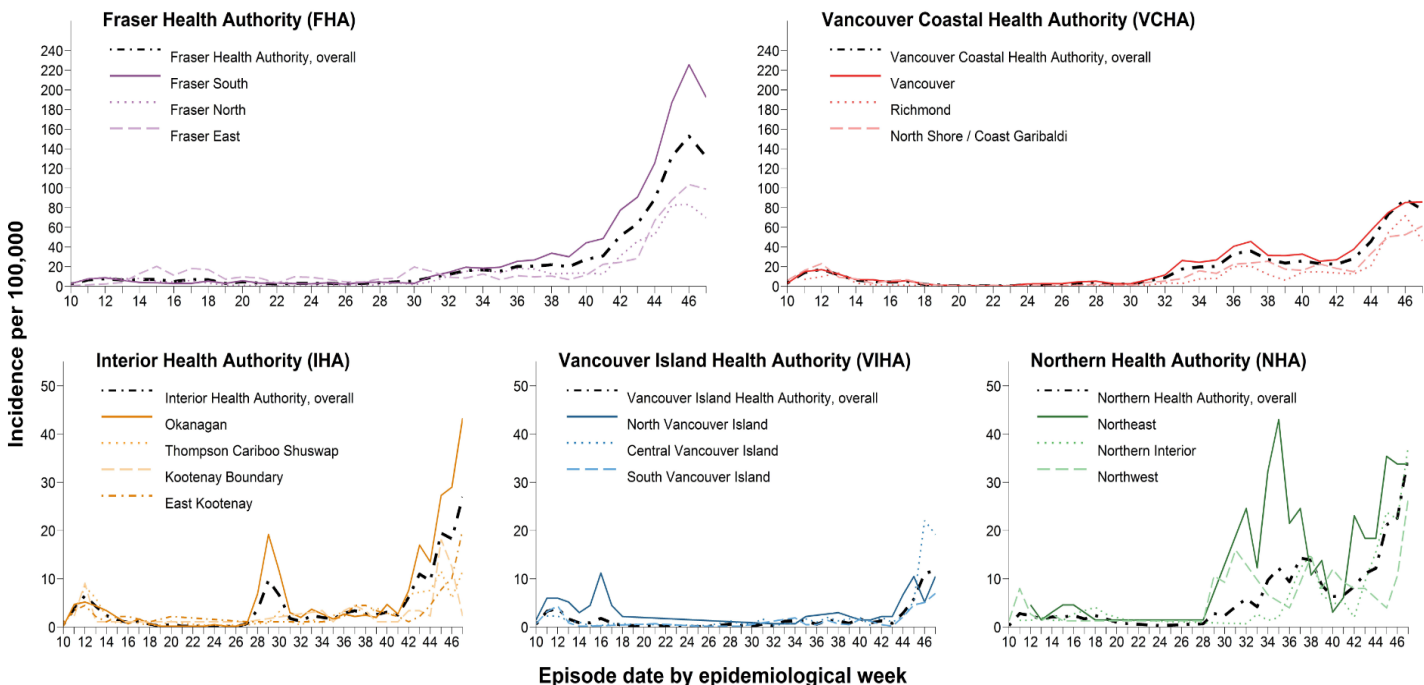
Fraser Health Authority (FHA)

Fraser Health Authority, overall
Fraser South
Fraser North
Fraser East

240
220
200
180
160
140
120
100
80
60
40
20
0

10 12 14 16 18 20 22 24 26 28 30 32 34 36 38 40 42 44 46

Vancouver Coastal Health Authority (VCHA)

Vancouver Coastal Health Authority, overall
Vancouver
Richmond
North Shore / Coast Garibaldi

240
220
200
180
160
140
120
100
80
60
40
20
0

10 12 14 16 18 20 22 24 26 28 30 32 34 36 38 40 42 44 46

Incidence per 100,000

Interior Health Authority (IHA)

Interior Health Authority, overall
Okanagan
Thompson Cariboo Shuswap
Kootenay Boundary
East Kootenay

50
40
30
20
10
0

10 12 14 16 18 20 22 24 26 28 30 32 34 36 38 40 42 44 46

Vancouver Island Health Authority (VIHA)

Vancouver Island Health Authority, overall
North Vancouver Island
Central Vancouver Island
South Vancouver Island

50
40
30
20
10
0

10 12 14 16 18 20 22 24 26 28 30 32 34 36 38 40 42 44 46

Northern Health Authority (NHA)

Northern Health Authority, overall
Northeast
Northern Interior
Northwest

50
40
30
20
10
0

10 12 14 16 18 20 22 24 26 28 30 32 34 36 38 40 42 44 46

Episode date by epidemiological week